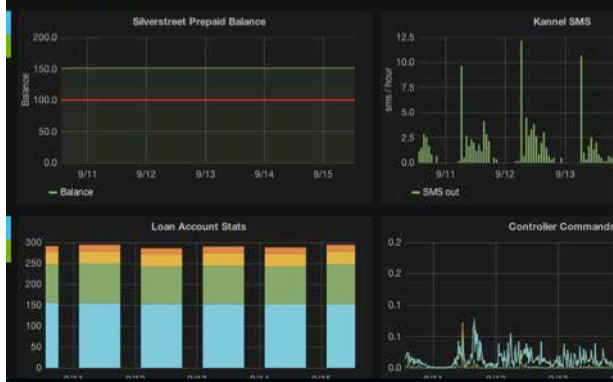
Silverstreet Prepaid Balance

200.0
150.0
100.0
50.0
0.0

Balance

9/11 9/12 9/13 9/14 9/15

— Balance

Kannel SMS

12.5
10.0
7.5
5.0
2.5
0.0

sms / hour

9/11 9/12 9/13

— SMS out

Loan Account Stats

300
250
200
150
100
50
0

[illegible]

Controller Commands

0.2
0.2
0.1
0.1
0.0

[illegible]